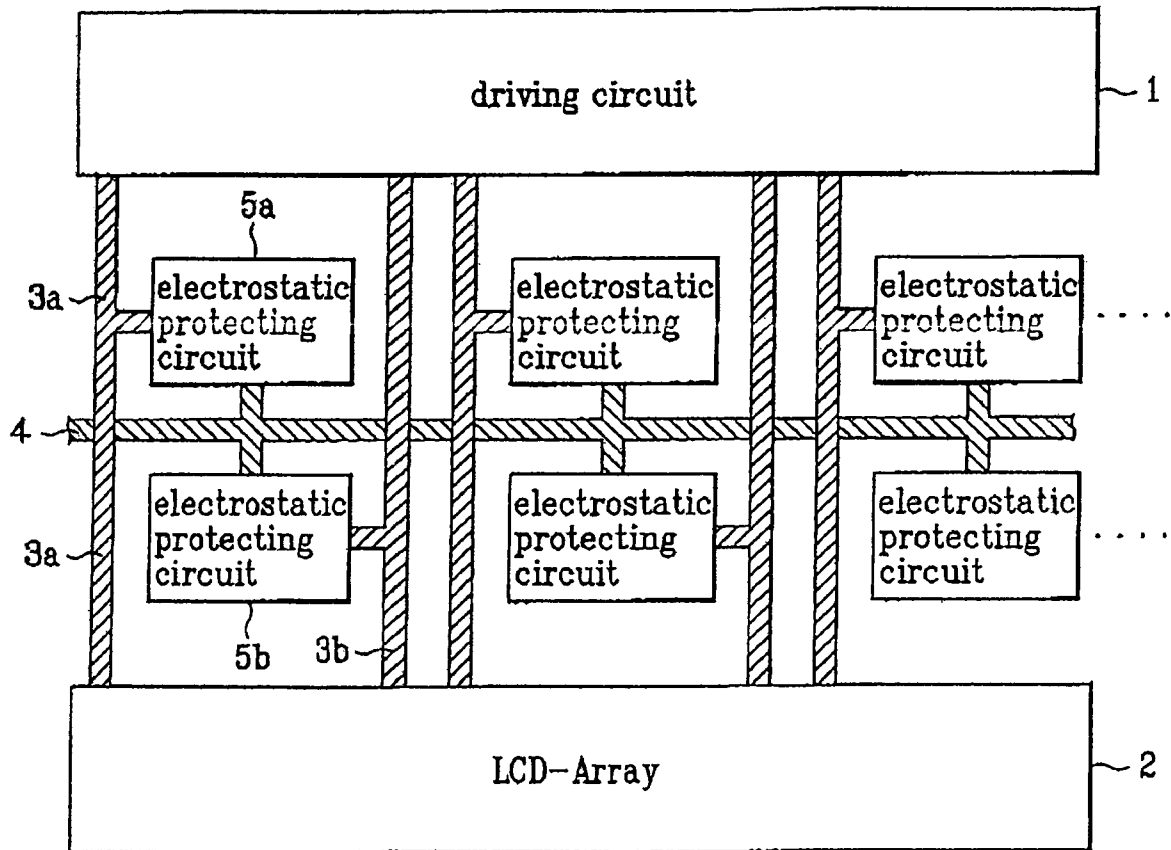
driving circuit
1
5a
3a
electrostatic protecting circuit
electrostatic protecting circuit
electrostatic protecting circuit
. . . .
4
electrostatic protecting circuit
electrostatic protecting circuit
electrostatic protecting circuit
. . . .
3a
5b
3b
LCD-Array
2